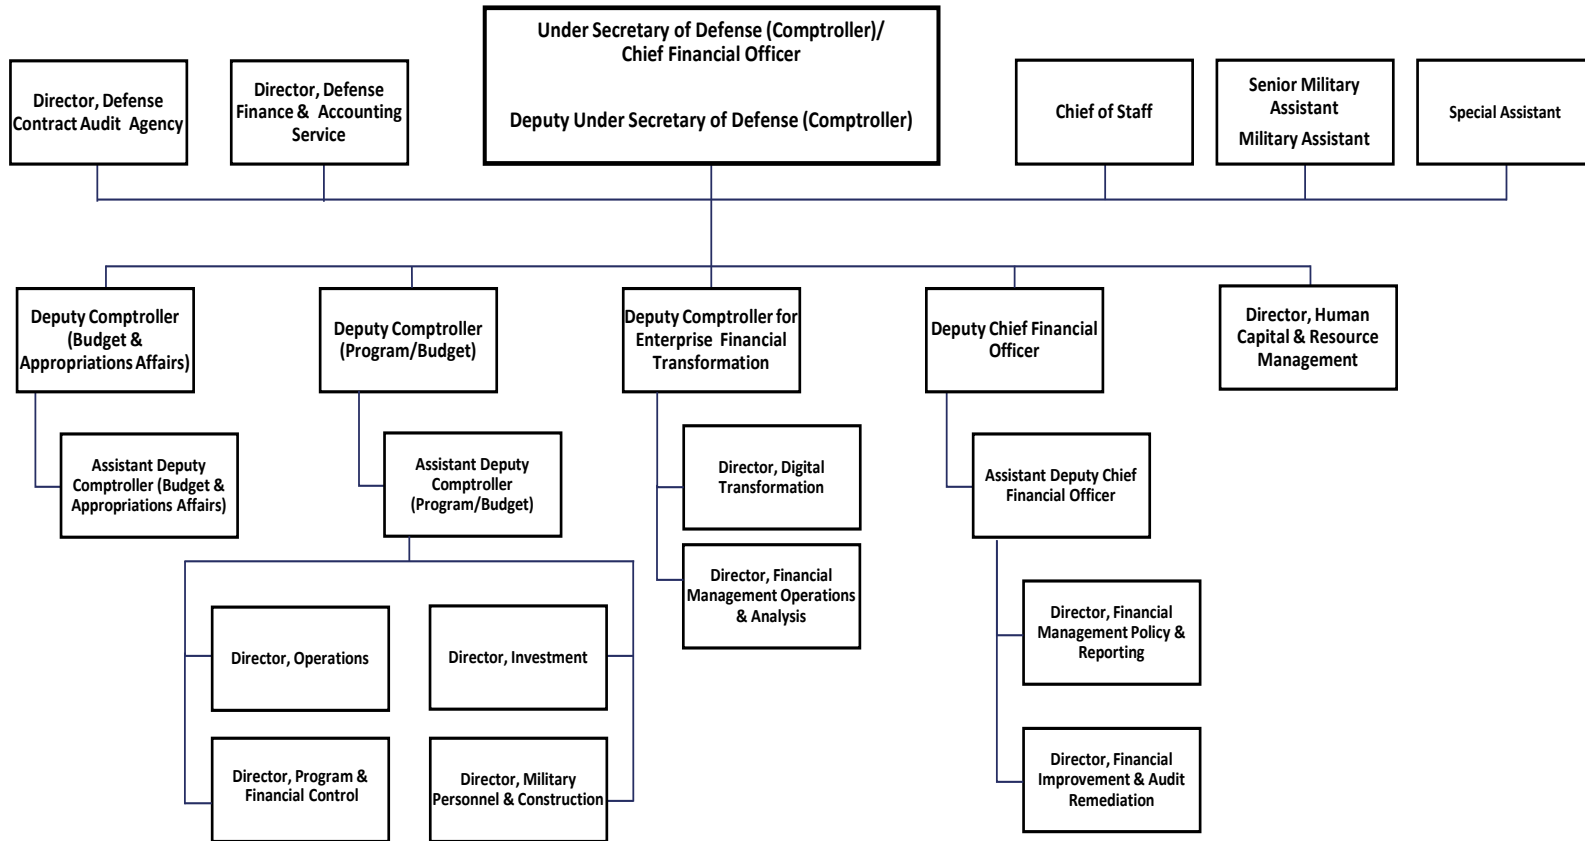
Under Secretary of Defense (Comptroller)/ Chief Financial Officer

Deputy Under Secretary of Defense (Comptroller)

Director, Defense Contract Audit Agency

Director, Defense Finance & Accounting Service

Chief of Staff

Senior Military Assistant

Military Assistant

Special Assistant

Deputy Comptroller (Budget & Appropriations Affairs)

Assistant Deputy Comptroller (Budget & Appropriations Affairs)

Deputy Comptroller (Program/Budget)

Assistant Deputy Comptroller (Program/Budget)

Director, Operations

Director, Investment

Director, Program & Financial Control

Director, Military Personnel & Construction

Deputy Comptroller for Enterprise Financial Transformation

Director, Digital Transformation

Director, Financial Management Operations & Analysis

Deputy Chief Financial Officer

Assistant Deputy Chief Financial Officer

Director, Financial Management Policy & Reporting

Director, Financial Improvement & Audit Remediation

Director, Human Capital & Resource Management